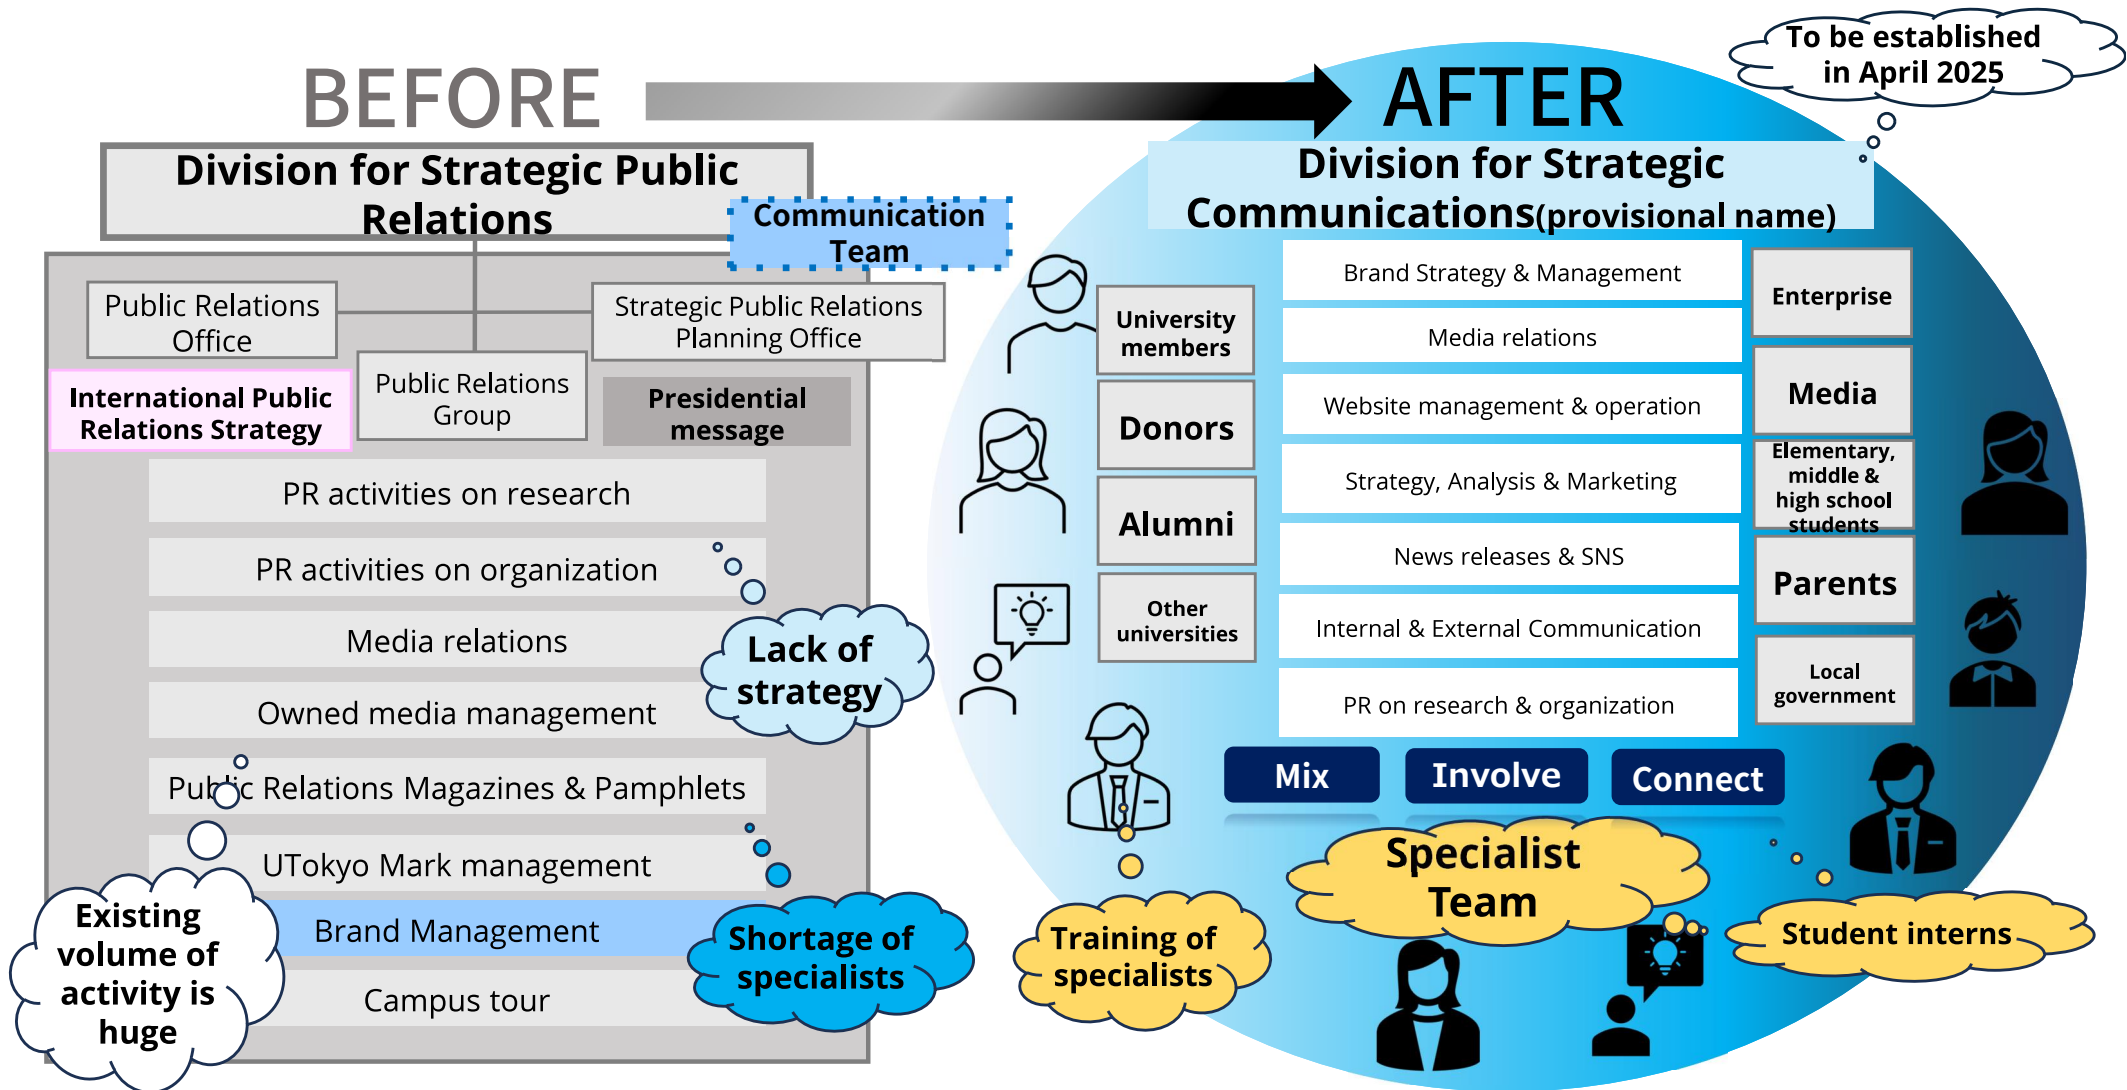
BEFORE

AFTER

To be established in April 2025

Division for Strategic Public Relations

Communication Team

Public Relations Office

Strategic Public Relations Planning Office

International Public Relations Strategy

Public Relations Group

Presidential message

PR activities on research

PR activities on organization

Media relations

Owned media management

Public Relations Magazines & Pamphlets

UTokyo Mark management

Brand Management

Campus tour

Lack of strategy

Existing volume of activity is huge

Shortage of specialists

Division for Strategic Communications(provisional name)

University members

Donors

Alumni

Other universities

Brand Strategy & Management

Media relations

Website management & operation

Strategy, Analysis & Marketing

News releases & SNS

Internal & External Communication

PR on research & organization

Enterprise

Media

Elementary, middle & high school students

Parents

Local government

Mix

Involve

Connect

Training of specialists

Specialist Team

Student interns